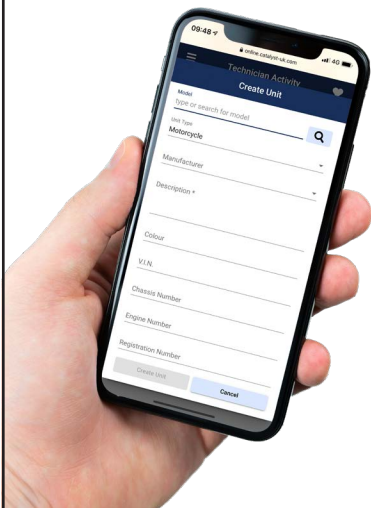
09:48
online.catalyst-uk.com
4G
Technician Activity
Create Unit
Model
type or search for model
Unit Type
Motorcycle
Manufacturer
Description *
Colour
V.I.N.
Chassis Number
Engine Number
Registration Number
Create Unit
Cancel